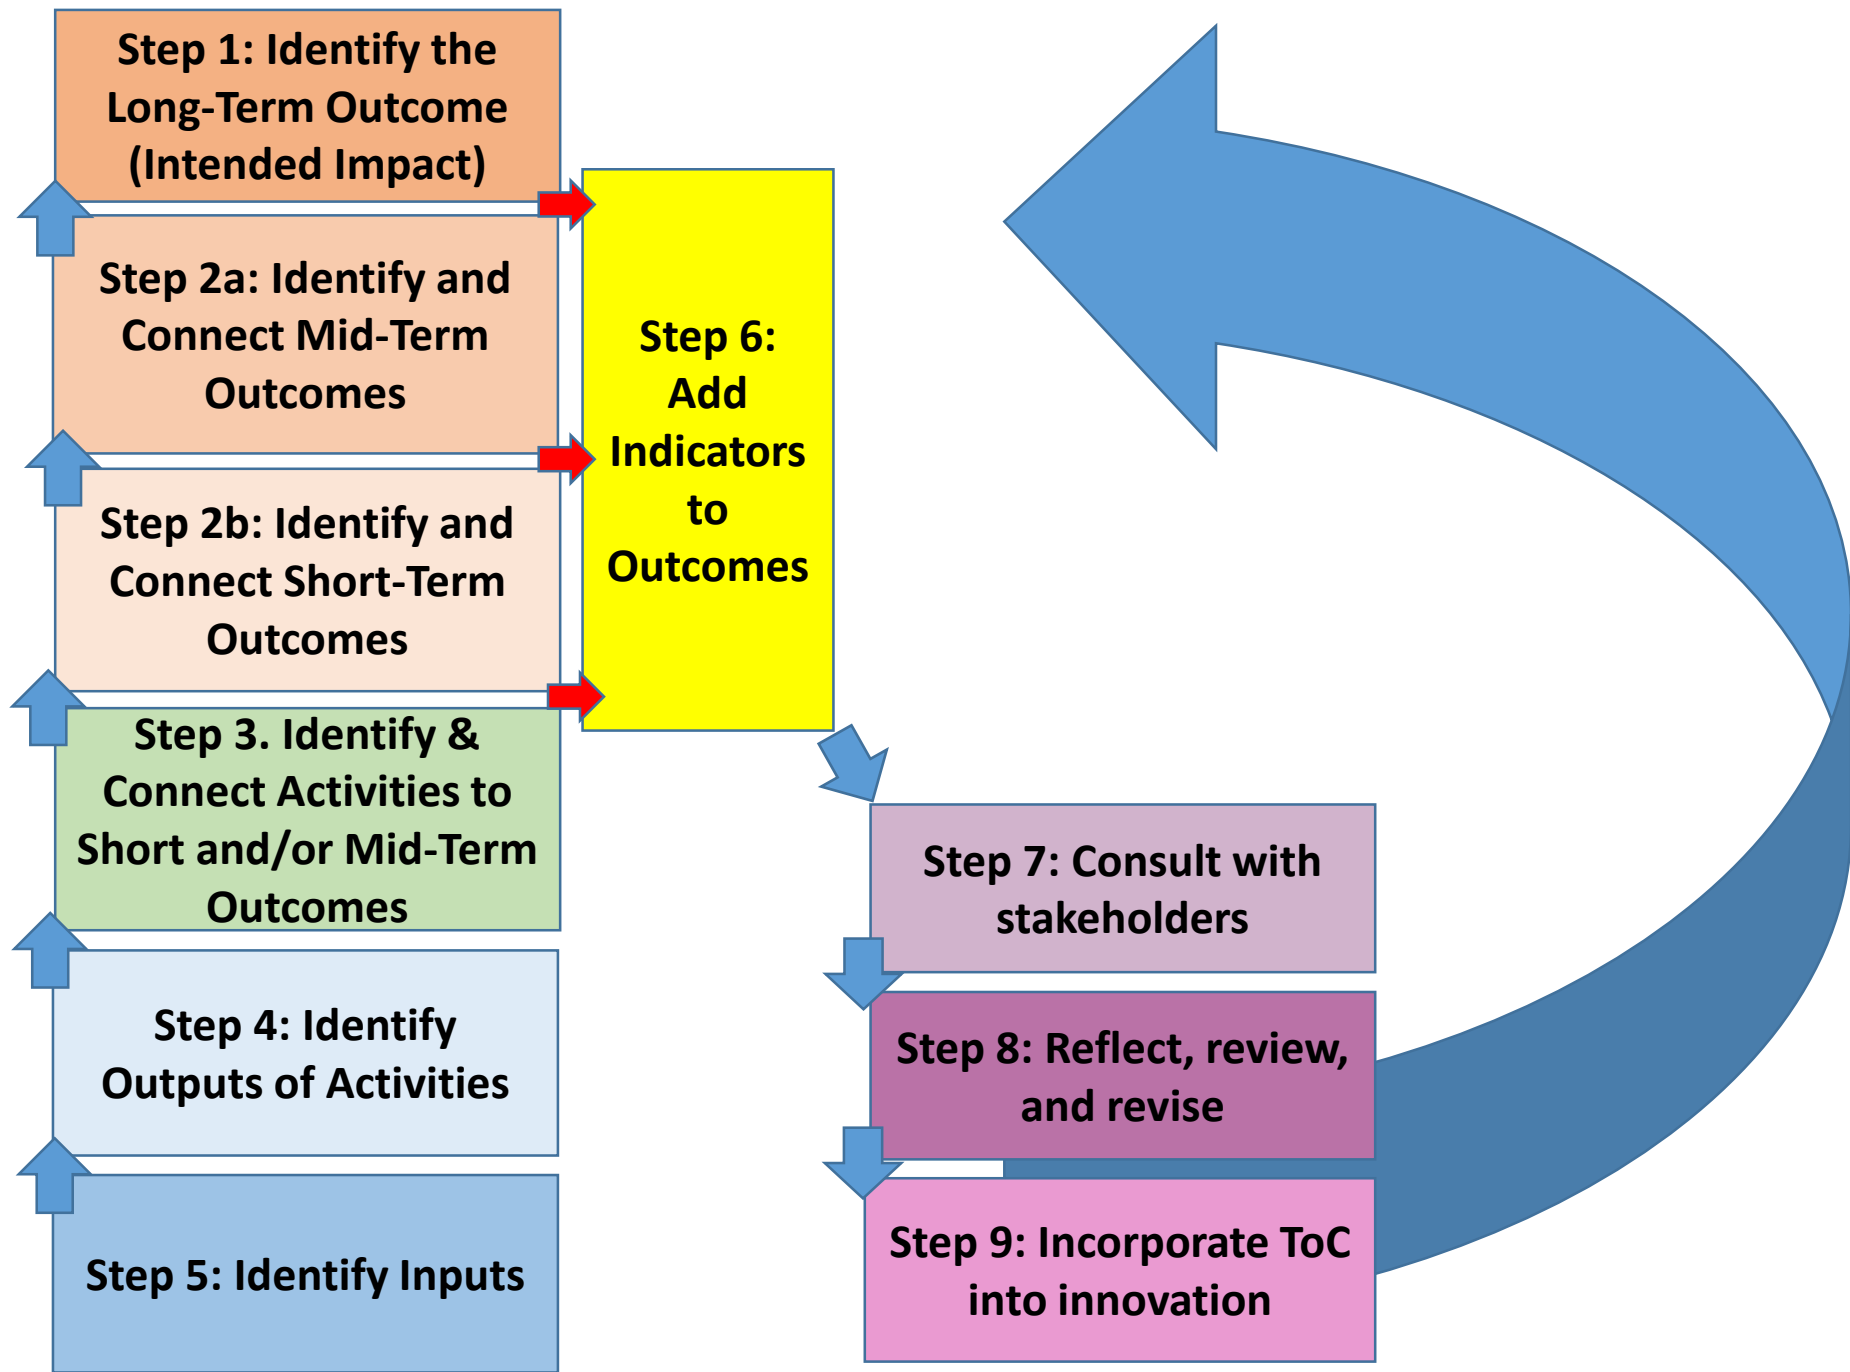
Step 1: Identify the Long-Term Outcome (Intended Impact)

Step 2a: Identify and Connect Mid-Term Outcomes

Step 2b: Identify and Connect Short-Term Outcomes

Step 3. Identify & Connect Activities to Short and/or Mid-Term Outcomes

Step 4: Identify Outputs of Activities

Step 5: Identify Inputs

Step 6: Add Indicators to Outcomes

Step 7: Consult with stakeholders

Step 8: Reflect, review, and revise

Step 9: Incorporate ToC into innovation